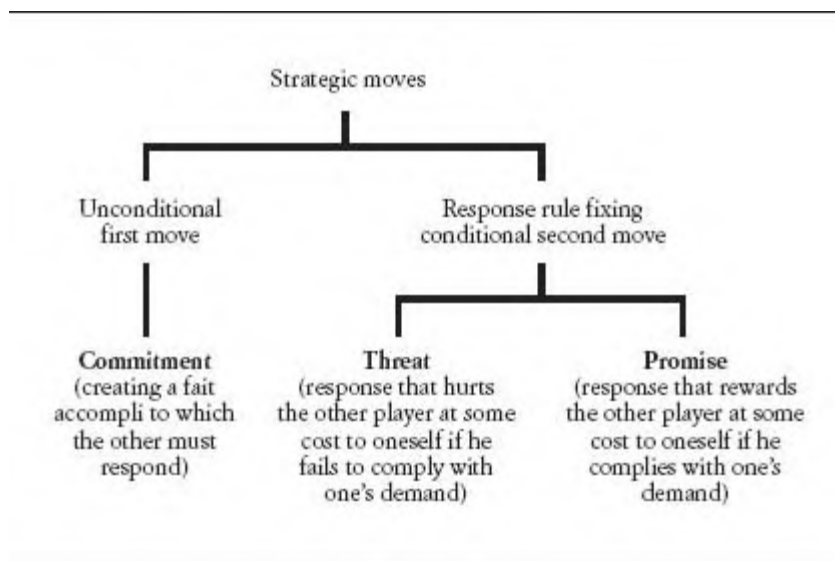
Strategic moves

Unconditional first move

Response rule fixing conditional second move

**Commitment** (creating a fait accompli to which the other must respond)

**Threat** (response that hurts the other player at some cost to oneself if he fails to comply with one's demand)

**Promise** (response that rewards the other player at some cost to oneself if he complies with one's demand)